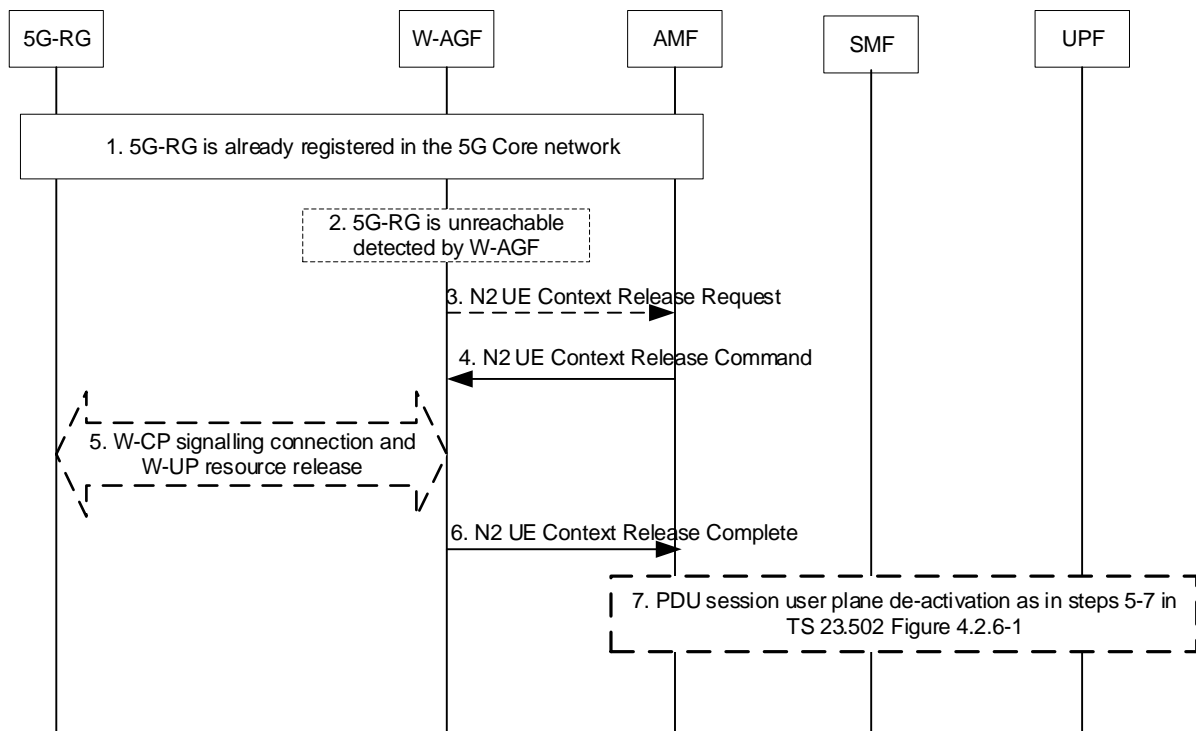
5G-RG

W-AGF

AMF

SMF

UPF

1. 5G-RG is already registered in the 5G Core network

2. 5G-RG is unreachable detected by W-AGF

3. N2 UE Context Release Request

4. N2 UE Context Release Command

5. W-CP signalling connection and W-UP resource release

6. N2 UE Context Release Complete

7. PDU session user plane de-activation as in steps 5-7 in TS 23.502 Figure 4.2.6-1